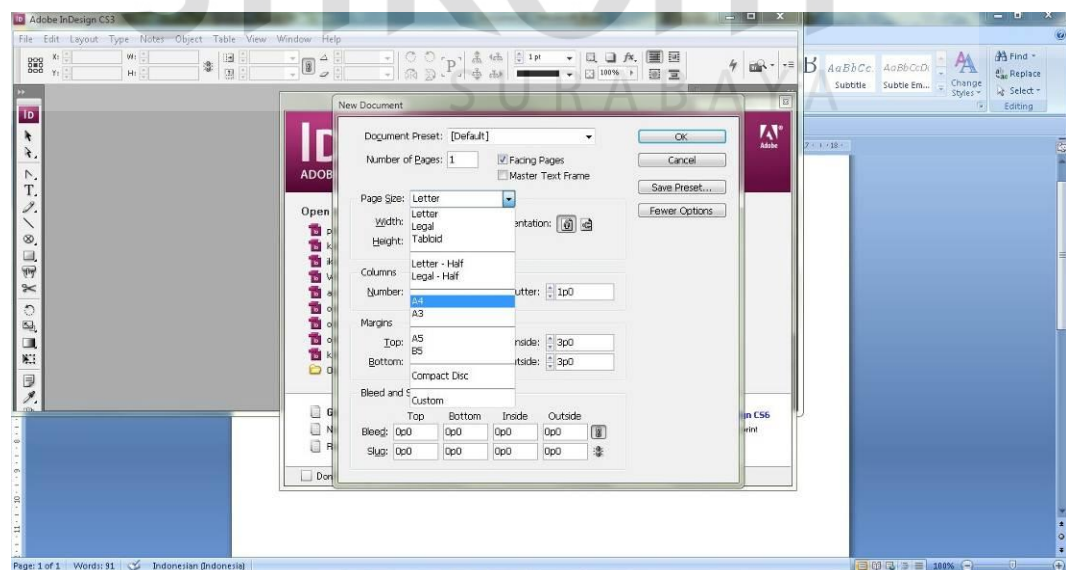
Adobe InDesign CS3
File Edit Layout Type Notes Object Table View Window Help
X: Y: W: H:
1 pt
100%
AaBbCc AaBbCcDı
Subtitle Subtle Em...
Change Styles
Find
Replace
Select
Editing
SURABAYA
ID
ADOB
Open
Don
New Document
Document Preset: [Default]
Number of Pages: 1
Facing Pages
Master Text Frame
Page Size: Letter
Letter
Legal
Tabloid
Letter - Half
Legal - Half
A4
A3
A5
B5
Compact Disc
Custom
Width:
Height:
entation:
Columns
Number:
utter: 1p0
Margins
Top:
Bottom:
nside: 3p0
tside: 3p0
Bleed and S
Top Bottom Inside Outside
Bleed: 0p0 0p0 0p0 0p0
Slug: 0p0 0p0 0p0 0p0
OK
Cancel
Save Preset...
Fewer Options
Adobe
in CS6
rint
Page: 1 of 1 Words: 91 Indonesian (Indonesia)
100%